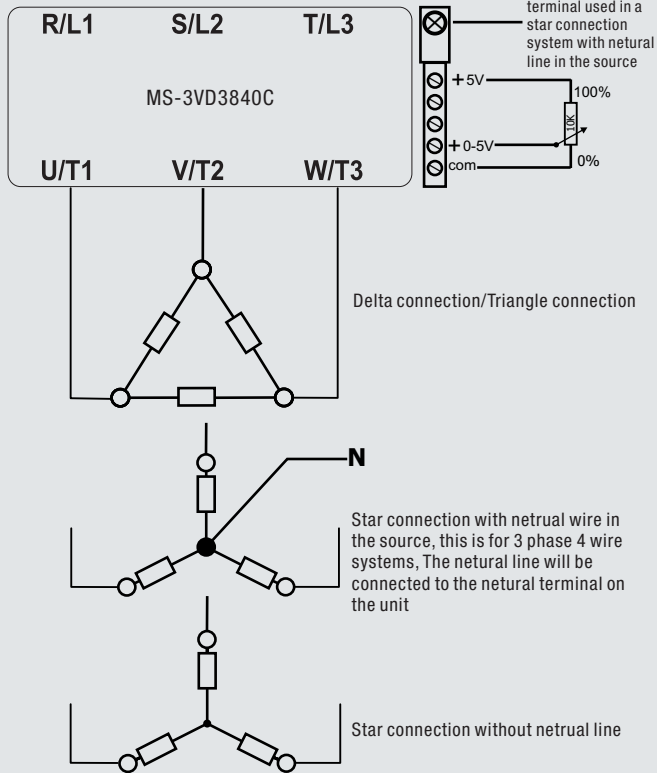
R/L1 S/L2 T/L3

MS-3VD3840C

U/T1 V/T2 W/T3

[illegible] terminal used in a star connection system with netural line in the source

+5V
100%
10K
+0-5V
com
0%

Delta connection/Triangle connection

N

Star connection with netrual wire in the source, this is for 3 phase 4 wire systems, The netural line will be connected to the netural terminal on the unit

Star connection without netrual line